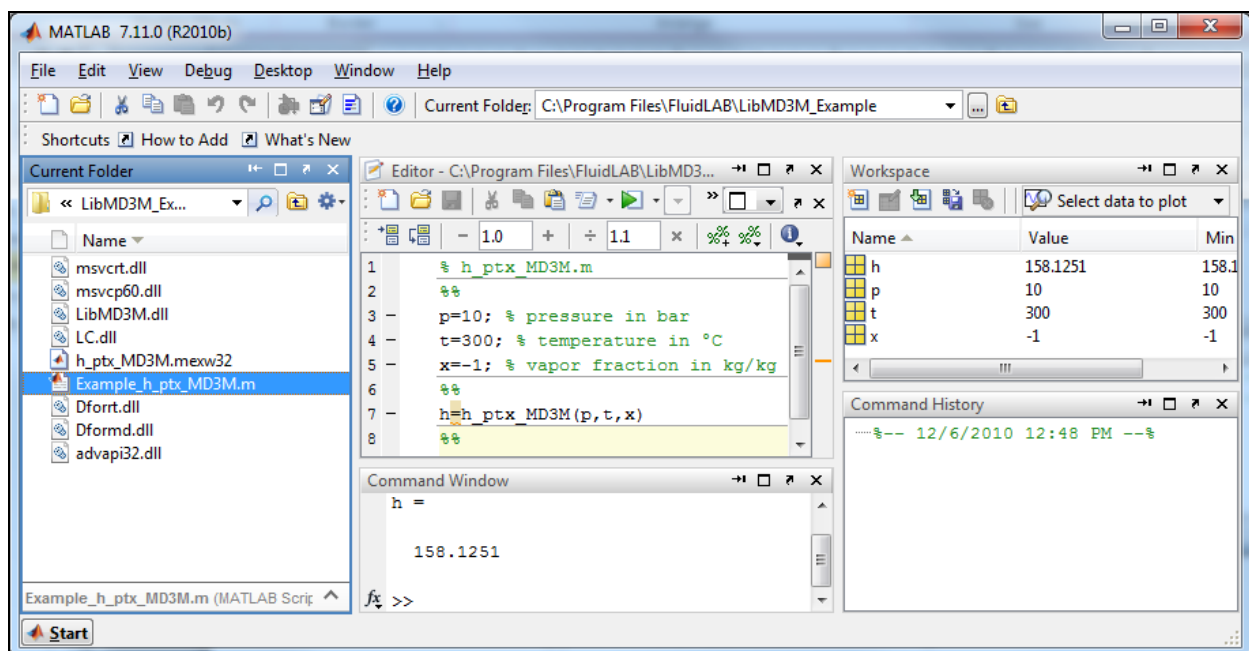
MATLAB 7.11.0 (R2010b)

File Edit View Debug Desktop Window Help

Current Folder: C:\Program Files\FluidLAB\LibMD3M_Example

Shortcuts How to Add What's New

Current Folder

« LibMD3M_Ex...

Name

msvcrt.dll
msvcp60.dll
LibMD3M.dll
LC.dll
h_ptx_MD3M.mexw32
Example_h_ptx_MD3M.m
Dforrt.dll
Dformd.dll
advapi32.dll

Example_h_ptx_MD3M.m (MATLAB Scrip

Editor - C:\Program Files\FluidLAB\LibMD3...

- 1.0 + ÷ 1.1 ×

1 % h_ptx_MD3M.m
2 %%
3 – p=10; % pressure in bar
4 – t=300; % temperature in °C
5 – x=-1; % vapor fraction in kg/kg
6 %%
7 – h=h_ptx_MD3M(p,t,x)
8 %%

Command Window

h =

158.1251

$f_x$ >>

Workspace

Select data to plot

| Name | Value | Min |
|---|---|---|
| h | 158.1251 | 158.1 |
| p | 10 | 10 |
| t | 300 | 300 |
| x | -1 | -1 |

Command History

%-- 12/6/2010 12:48 PM --%

Start